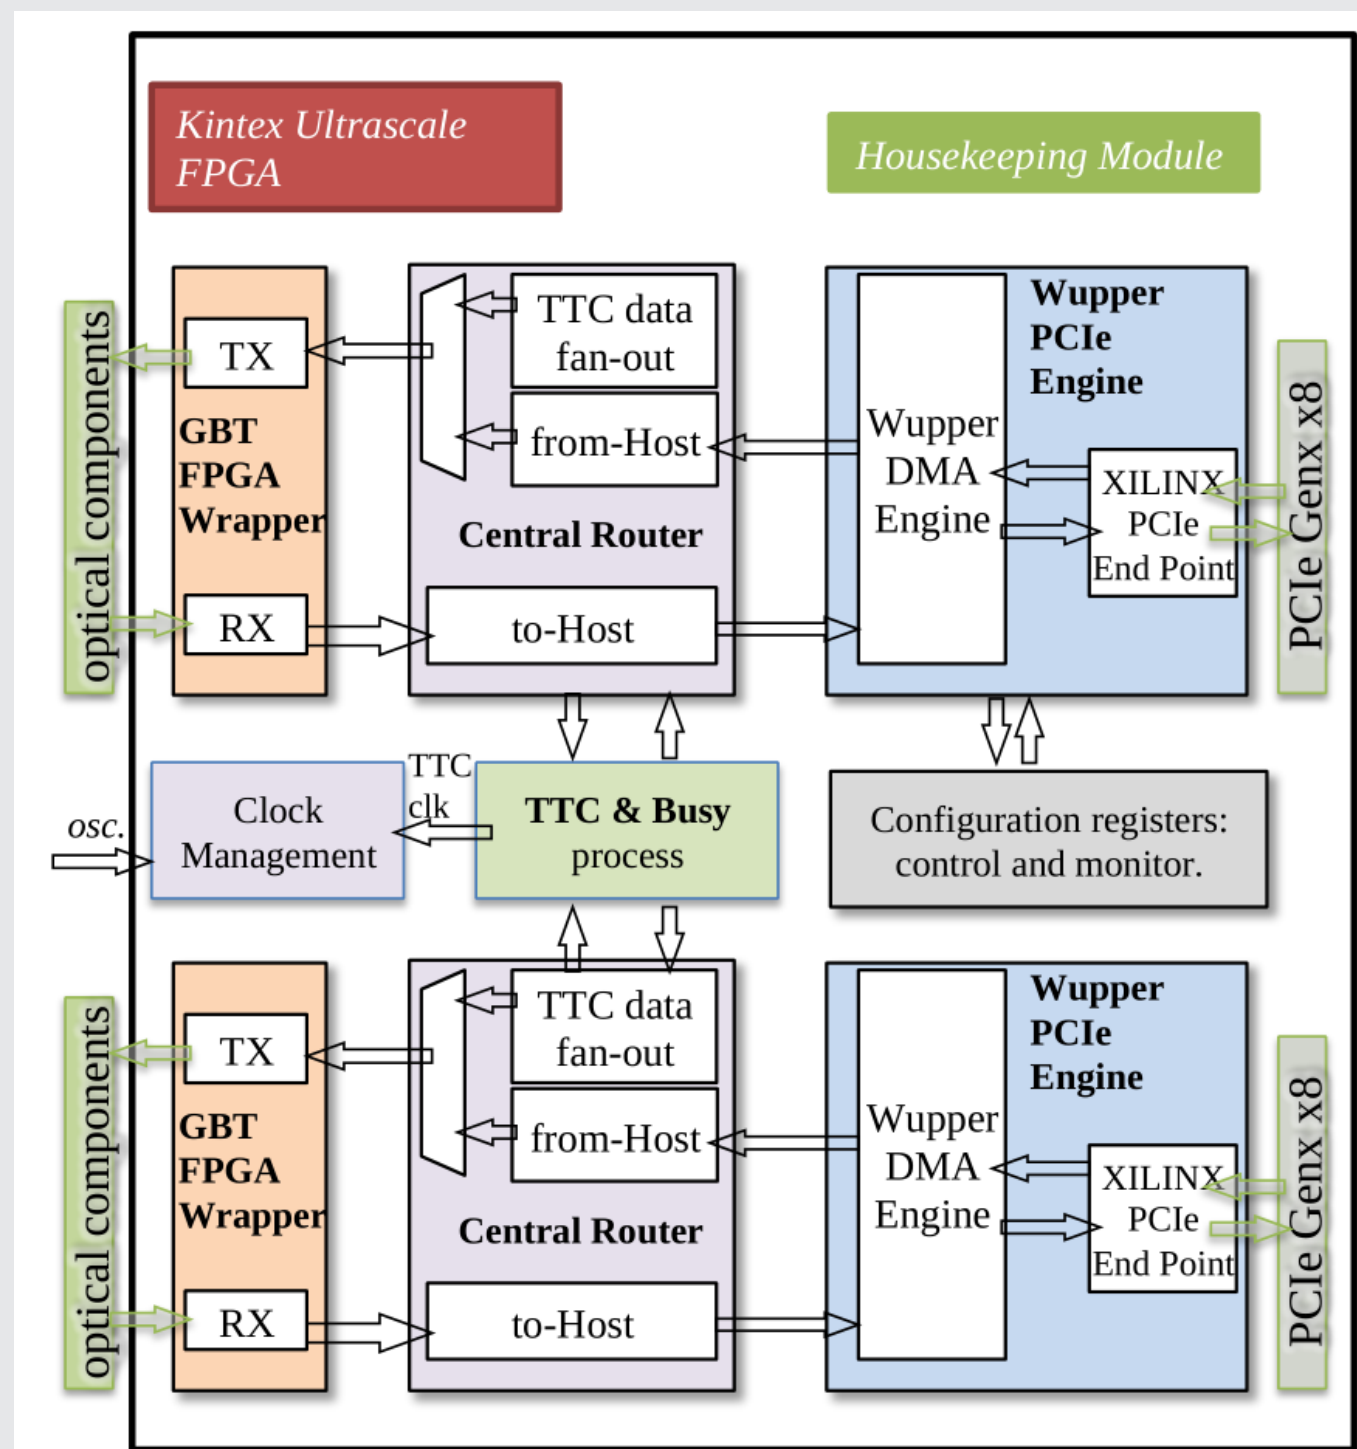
Kintex Ultrascale FPGA

Housekeeping Module

optical components

TX

GBT FPGA Wrapper

RX

TTC data fan-out

from-Host

Central Router

to-Host

Wupper PCIe Engine

Wupper DMA Engine

XILINX PCIe End Point

PCIe Genx x8

osc.

Clock Management

TTC clk

TTC & Busy process

Configuration registers: control and monitor.

optical components

TX

GBT FPGA Wrapper

RX

TTC data fan-out

from-Host

Central Router

to-Host

Wupper PCIe Engine

Wupper DMA Engine

XILINX PCIe End Point

PCIe Genx x8